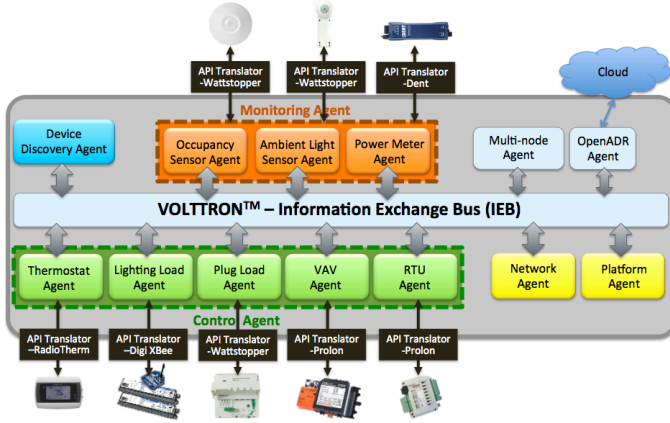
API Translator -Wattstopper

API Translator -Wattstopper

API Translator -Dent

Cloud

Monitoring Agent

Device Discovery Agent

Occupancy Sensor Agent

Ambient Light Sensor Agent

Power Meter Agent

Multi-node Agent

OpenADR Agent

VOLTTRON™ – Information Exchange Bus (IEB)

Thermostat Agent

Lighting Load Agent

Plug Load Agent

VAV Agent

RTU Agent

Network Agent

Platform Agent

Control Agent

API Translator –RadioTherm

API Translator –Digi XBee

API Translator -Wattstopper

API Translator -Prolon

API Translator -Prolon